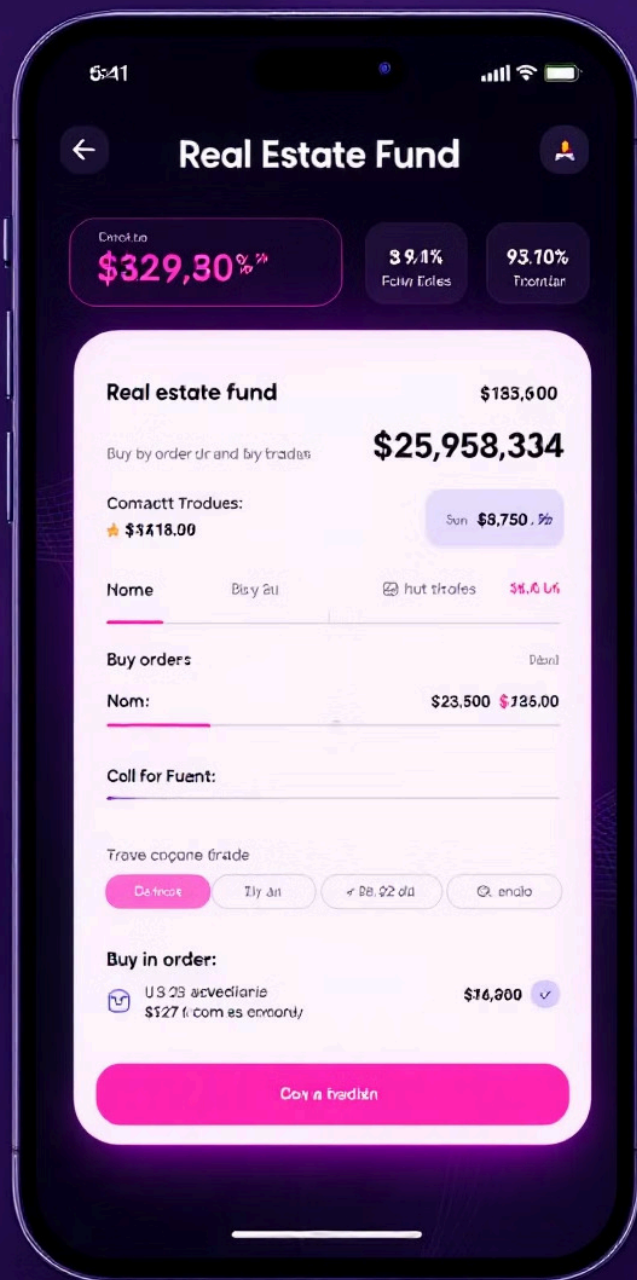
5:41

Real Estate Fund

Dmotbo
$329,30%

39.1%
Fctw Eoles

93.10%
Trontar

Real estate fund
$183,600

Buy by order dr and by tradas
$25,958,334

Comactt Trodues:
$3418.00

Sen $8,750.%

Nome
Bisy au
hut trofes
38.0 b%

Buy orders
Deal

Nom:
$23,500 $136,00

Coll for Fuent:

Trave cogone frade

Detrose
Ziy an
+ 98.92 du
enalo

Buy in order:

US 28 aevediarie
$127 ( com es emoordy
$16,900

Con a tradian